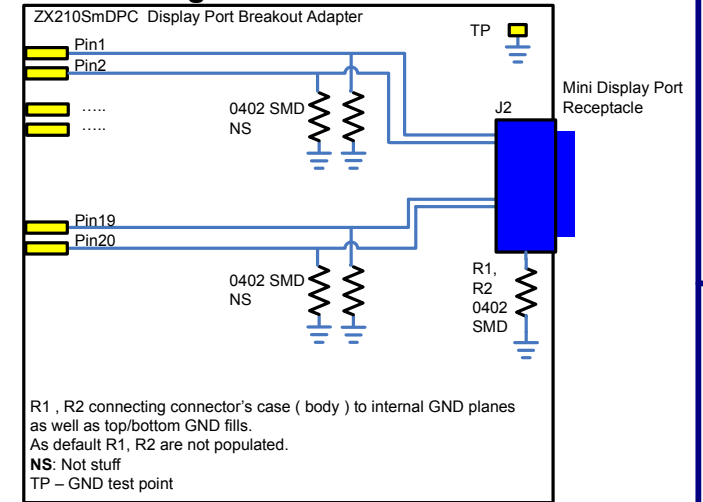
ZX210SmDPC Display Port Breakout Adapter

TP

Pin1

Pin2

.....

.....

0402 SMD
NS

J2

Mini Display Port Receptacle

Pin19

Pin20

0402 SMD
NS

R1,
R2
0402
SMD

R1 , R2 connecting connector's case ( body ) to internal GND planes as well as top/bottom GND fills.
As default R1, R2 are not populated.
**NS**: Not stuff
TP – GND test point